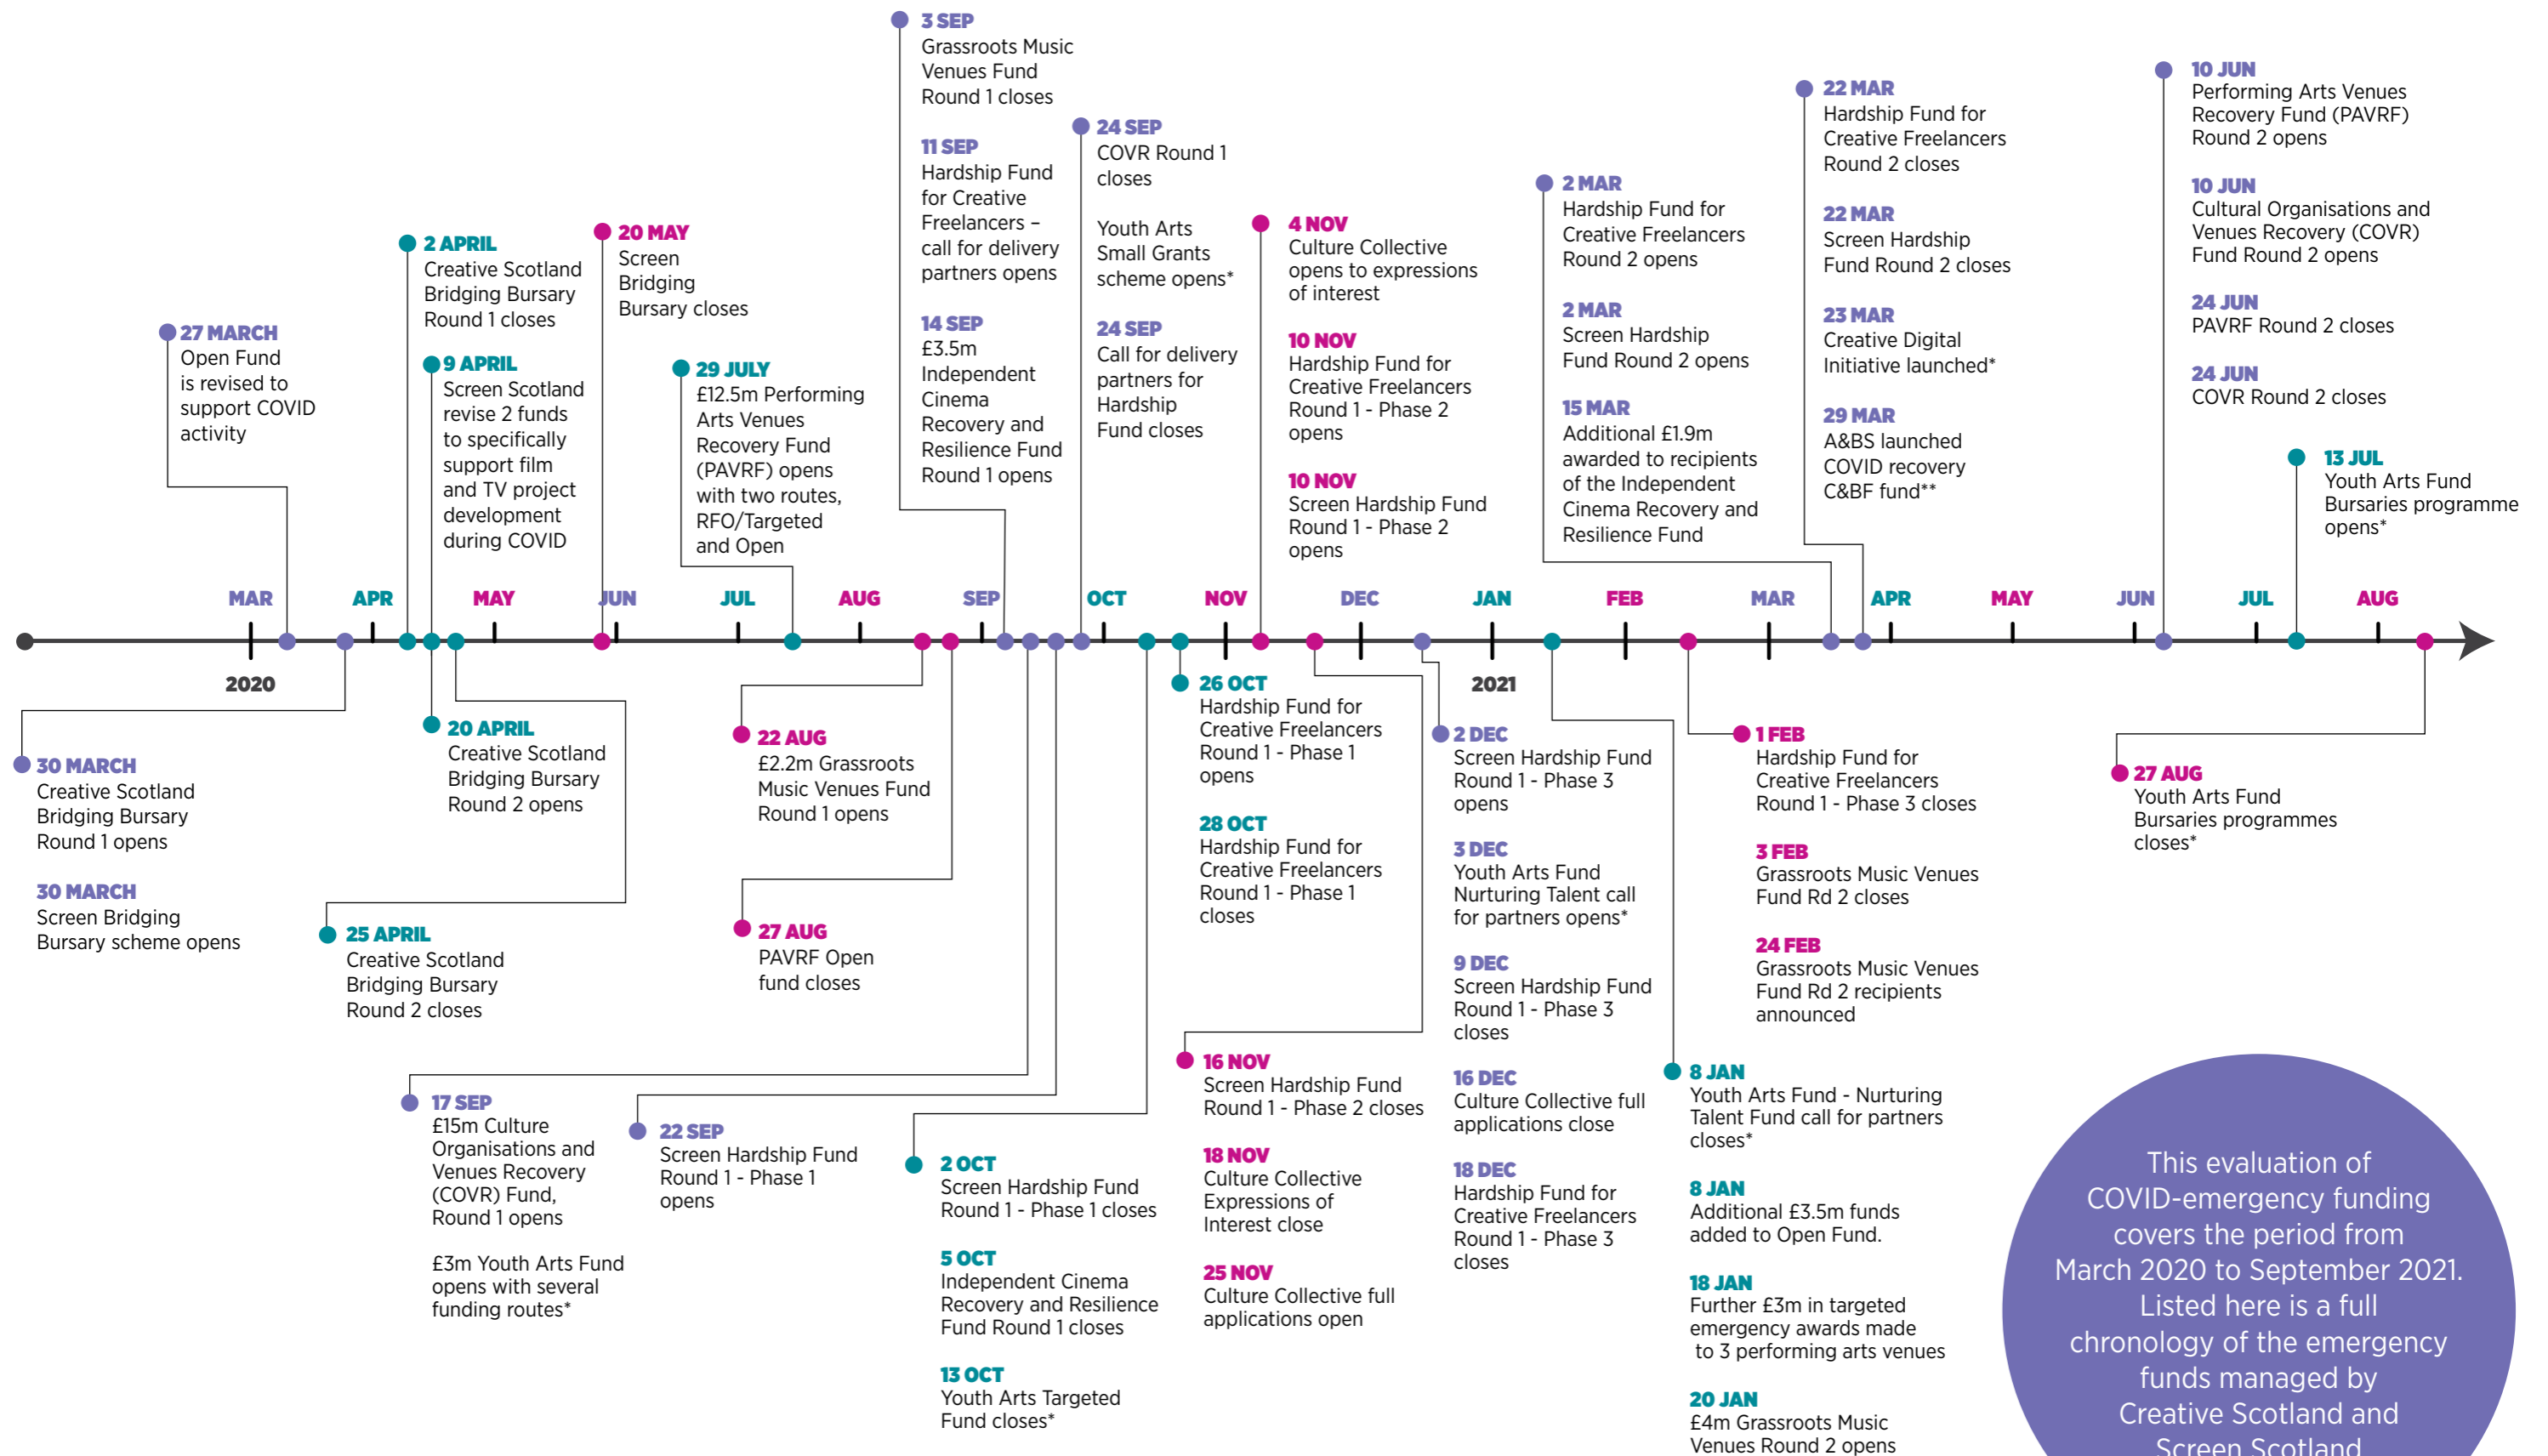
27 MARCH
Open Fund is revised to support COVID activity

2 APRIL
Creative Scotland Bridging Bursary Round 1 closes

9 APRIL
Screen Scotland revise 2 funds to specifically support film and TV project development during COVID

20 MAY
Screen Bridging Bursary closes

29 JULY
£12.5m Performing Arts Venues Recovery Fund (PAVRF) opens with two routes, RFO/Targeted and Open

3 SEP
Grassroots Music Venues Fund Round 1 closes

11 SEP
Hardship Fund for Creative Freelancers – call for delivery partners opens

14 SEP
£3.5m Independent Cinema Recovery and Resilience Fund Round 1 opens

24 SEP
COVR Round 1 closes

Youth Arts Small Grants scheme opens*

24 SEP
Call for delivery partners for Hardship Fund closes

4 NOV
Culture Collective opens to expressions of interest

10 NOV
Hardship Fund for Creative Freelancers Round 1 - Phase 2 opens

10 NOV
Screen Hardship Fund Round 1 - Phase 2 opens

2 MAR
Hardship Fund for Creative Freelancers Round 2 opens

2 MAR
Screen Hardship Fund Round 2 opens

15 MAR
Additional £1.9m awarded to recipients of the Independent Cinema Recovery and Resilience Fund

22 MAR
Hardship Fund for Creative Freelancers Round 2 closes

22 MAR
Screen Hardship Fund Round 2 closes

23 MAR
Creative Digital Initiative launched*

29 MAR
A&BS launched COVID recovery C&BF fund**

10 JUN
Performing Arts Venues Recovery Fund (PAVRF) Round 2 opens

10 JUN
Cultural Organisations and Venues Recovery (COVR) Fund Round 2 opens

24 JUN
PAVRF Round 2 closes

24 JUN
COVR Round 2 closes

13 JUL
Youth Arts Fund Bursaries programme opens*

MAR APR MAY JUN JUL AUG SEP OCT NOV DEC JAN FEB MAR APR MAY JUN JUL AUG

2020

2021

30 MARCH
Creative Scotland Bridging Bursary Round 1 opens

30 MARCH
Screen Bridging Bursary scheme opens

20 APRIL
Creative Scotland Bridging Bursary Round 2 opens

25 APRIL
Creative Scotland Bridging Bursary Round 2 closes

22 AUG
£2.2m Grassroots Music Venues Fund Round 1 opens

27 AUG
PAVRF Open fund closes

17 SEP
£15m Culture Organisations and Venues Recovery (COVR) Fund, Round 1 opens

£3m Youth Arts Fund opens with several funding routes*

22 SEP
Screen Hardship Fund Round 1 - Phase 1 opens

2 OCT
Screen Hardship Fund Round 1 - Phase 1 closes

5 OCT
Independent Cinema Recovery and Resilience Fund Round 1 closes

13 OCT
Youth Arts Targeted Fund closes*

26 OCT
Hardship Fund for Creative Freelancers Round 1 - Phase 1 opens

28 OCT
Hardship Fund for Creative Freelancers Round 1 - Phase 1 closes

16 NOV
Screen Hardship Fund Round 1 - Phase 2 closes

18 NOV
Culture Collective Expressions of Interest close

25 NOV
Culture Collective full applications open

2 DEC
Screen Hardship Fund Round 1 - Phase 3 opens

3 DEC
Youth Arts Fund Nurturing Talent call for partners opens*

9 DEC
Screen Hardship Fund Round 1 - Phase 3 closes

16 DEC
Culture Collective full applications close

18 DEC
Hardship Fund for Creative Freelancers Round 1 - Phase 3 closes

1 FEB
Hardship Fund for Creative Freelancers Round 1 - Phase 3 closes

3 FEB
Grassroots Music Venues Fund Rd 2 closes

24 FEB
Grassroots Music Venues Fund Rd 2 recipients announced

8 JAN
Youth Arts Fund - Nurturing Talent Fund call for partners closes*

8 JAN
Additional £3.5m funds added to Open Fund.

18 JAN
Further £3m in targeted emergency awards made to 3 performing arts venues

20 JAN
£4m Grassroots Music Venues Round 2 opens

27 AUG
Youth Arts Fund Bursaries programmes closes*

This evaluation of COVID-emergency funding covers the period from March 2020 to September 2021. Listed here is a full chronology of the emergency funds managed by Creative Scotland and Screen Scotland